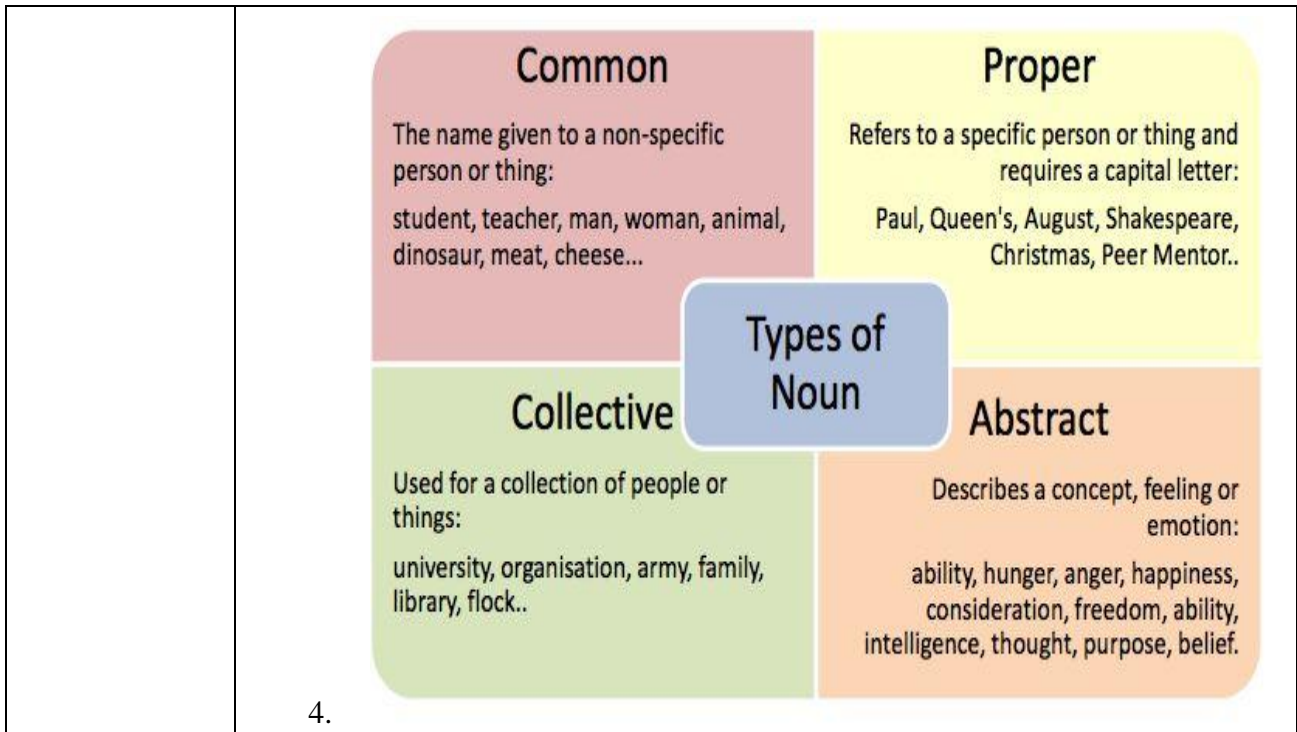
Common

The name given to a non-specific person or thing:

student, teacher, man, woman, animal, dinosaur, meat, cheese...

Proper

Refers to a specific person or thing and requires a capital letter:

Paul, Queen's, August, Shakespeare, Christmas, Peer Mentor..

Types of Noun

Collective

Used for a collection of people or things:

university, organisation, army, family, library, flock..

Abstract

Describes a concept, feeling or emotion:

ability, hunger, anger, happiness, consideration, freedom, ability, intelligence, thought, purpose, belief.

4.